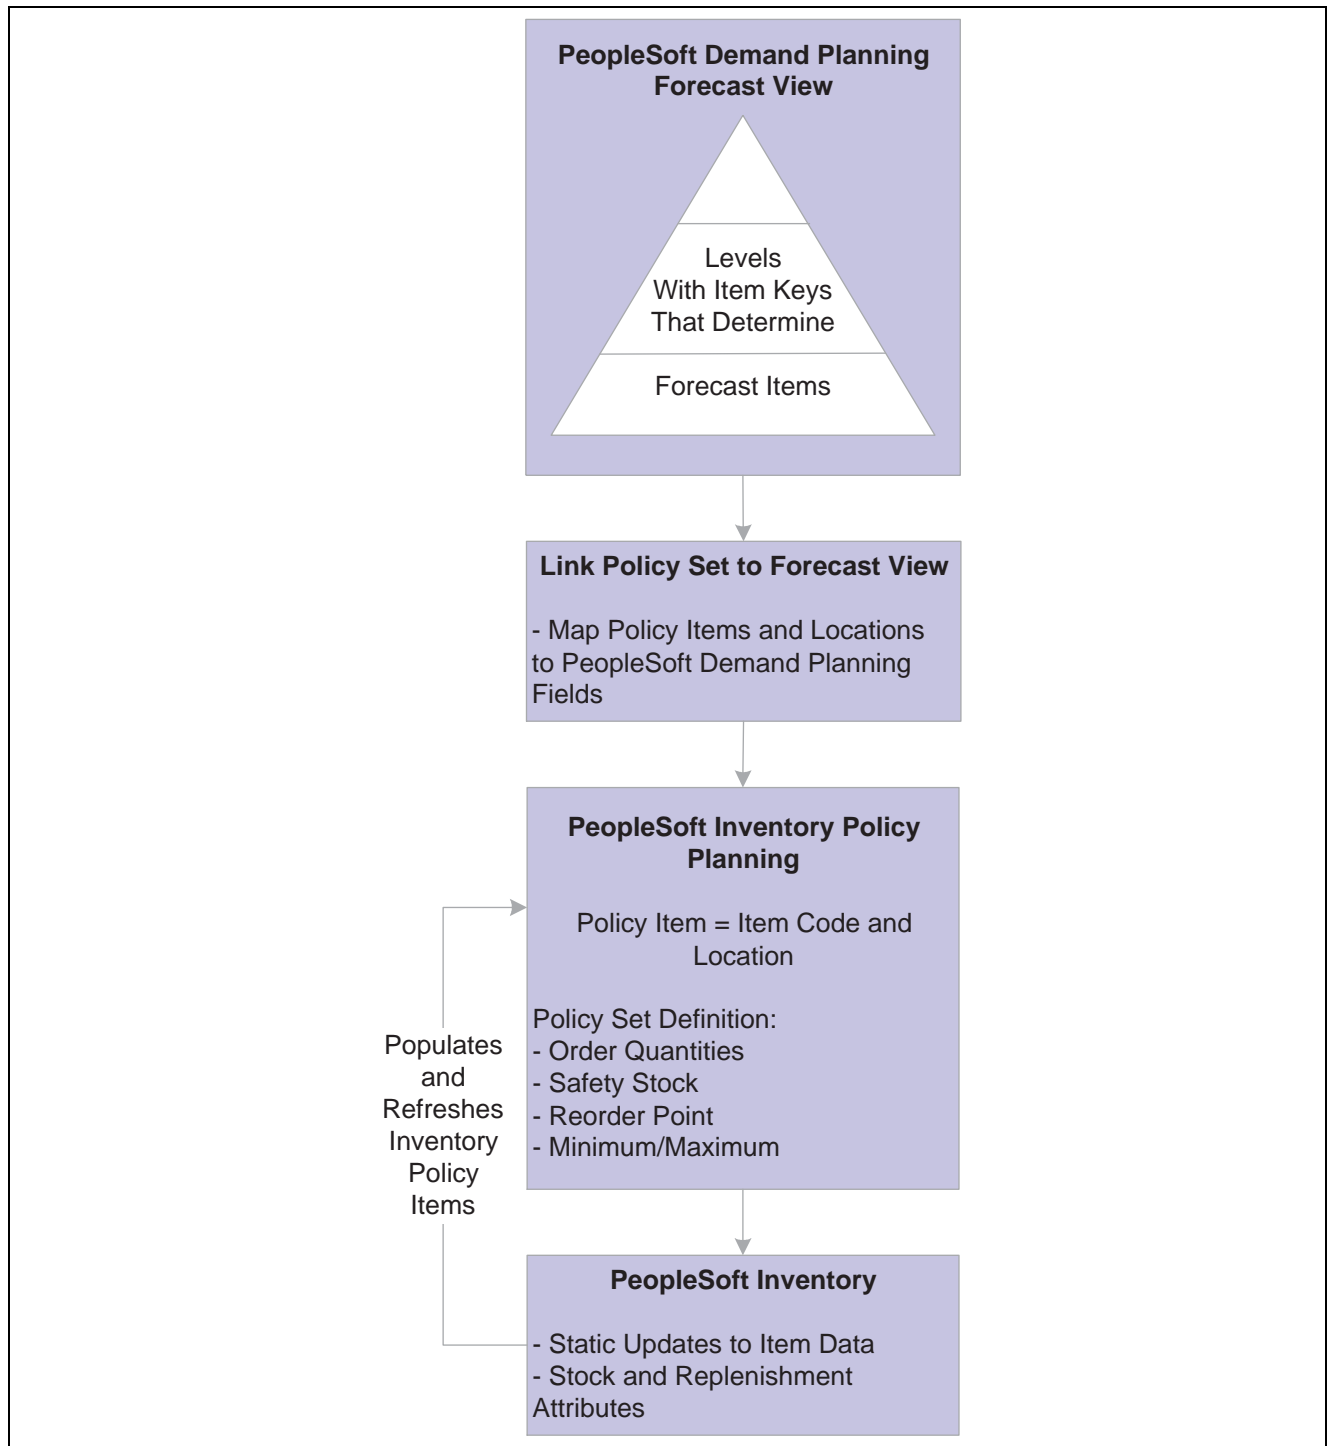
PeopleSoft Demand Planning Forecast View

Levels
With Item Keys
That Determine

Forecast Items

Link Policy Set to Forecast View

- Map Policy Items and Locations to PeopleSoft Demand Planning Fields

PeopleSoft Inventory Policy Planning

Policy Item = Item Code and Location

Policy Set Definition:
- Order Quantities
- Safety Stock
- Reorder Point
- Minimum/Maximum

Populates and Refreshes Inventory Policy Items

PeopleSoft Inventory

- Static Updates to Item Data
- Stock and Replenishment Attributes